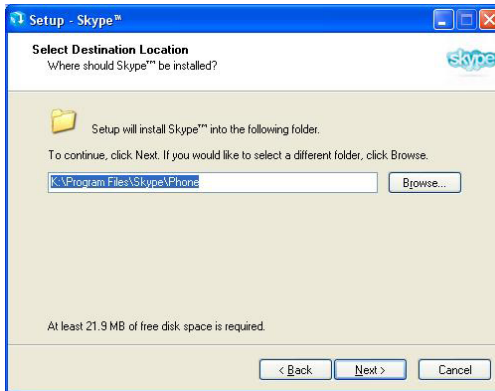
Setup - Skype™

Select Destination Location
Where should Skype™ be installed?

skype

Setup will install Skype™ into the following folder.

To continue, click Next. If you would like to select a different folder, click Browse.

K:\Program Files\Skype\Phone

Browse...

At least 21.9 MB of free disk space is required.

< Back

Next >

Cancel